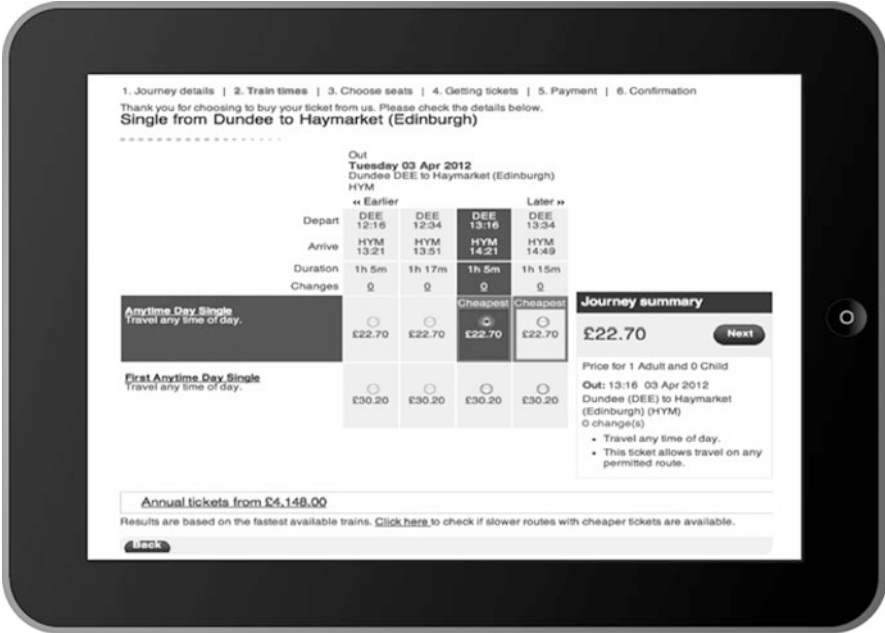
1. Journey details | 2. Train times | 3. Choose seats | 4. Getting tickets | 5. Payment | 6. Confirmation

Thank you for choosing to buy your ticket from us. Please check the details below.

Single from Dundee to Haymarket (Edinburgh)

Out
Tuesday 03 Apr 2012
Dundee DEE to Haymarket (Edinburgh) HYM

« Earlier | Later »

| | | | | |
|---|---|---|---|---|
| Depart | DEE 12:16 | DEE 12:34 | DEE 13:16 | DEE 13:34 |
| Arrive | HYM 13:21 | HYM 13:51 | HYM 14:21 | HYM 14:49 |
| Duration | 1h 5m | 1h 17m | 1h 5m | 1h 15m |
| Changes | 0 | 0 | 0 | 0 |
| | | | Cheapest | Cheapest |
| Anytime Day Single Travel any time of day. | £22.70 | £22.70 | £22.70 | £22.70 |
| First Anytime Day Single Travel any time of day. | £30.20 | £30.20 | £30.20 | £30.20 |

Journey summary

£22.70 Next

Price for 1 Adult and 0 Child

Out: 13:16 03 Apr 2012
Dundee (DEE) to Haymarket (Edinburgh) (HYM)
0 change(s)

• Travel any time of day.
• This ticket allows travel on any permitted route.

Annual tickets from £4,148.00

Results are based on the fastest available trains. Click here to check if slower routes with cheaper tickets are available.

Back